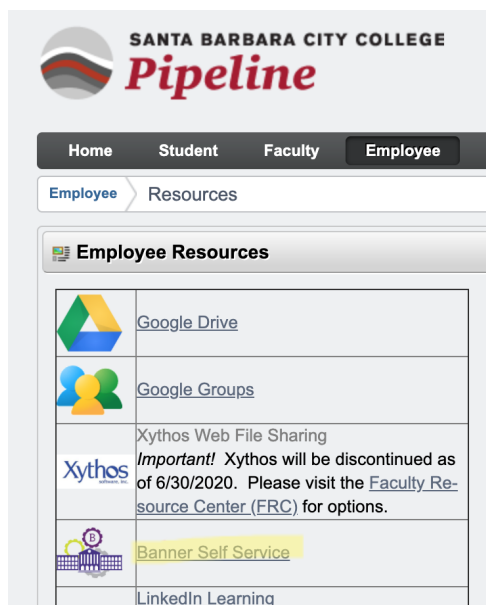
SANTA BARBARA CITY COLLEGE
Pipeline

Home Student Faculty Employee

Employee Resources

Employee Resources

| | |
|---|---|
| | Google Drive |
| | Google Groups |
| Xythos software, inc. | Xythos Web File Sharing *Important!* Xythos will be discontinued as of 6/30/2020. Please visit the Faculty Resource Center (FRC) for options. |
| B | Banner Self Service |
| | LinkedIn Learning |